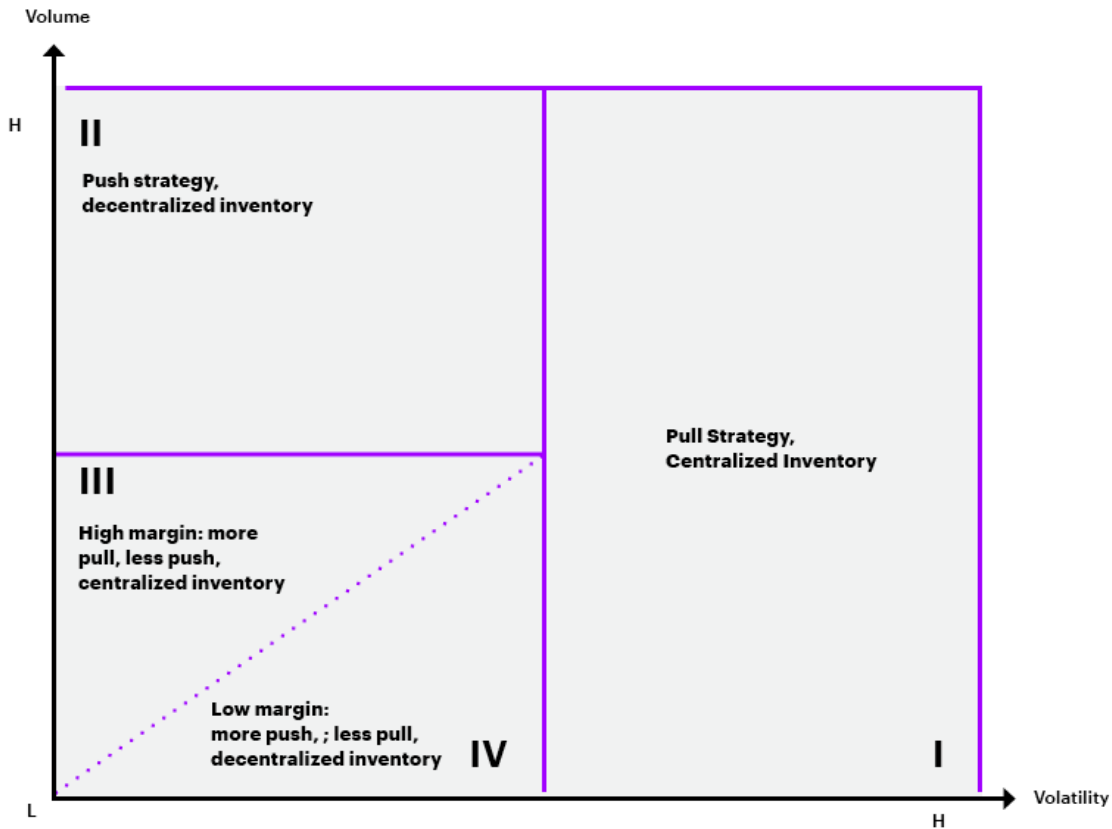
Volume

H

II

Push strategy, decentralized inventory

Pull Strategy, Centralized Inventory

III

High margin: more pull, less push, centralized inventory

Low margin: more push, ; less pull, decentralized inventory

IV

I

L

Volatility

H